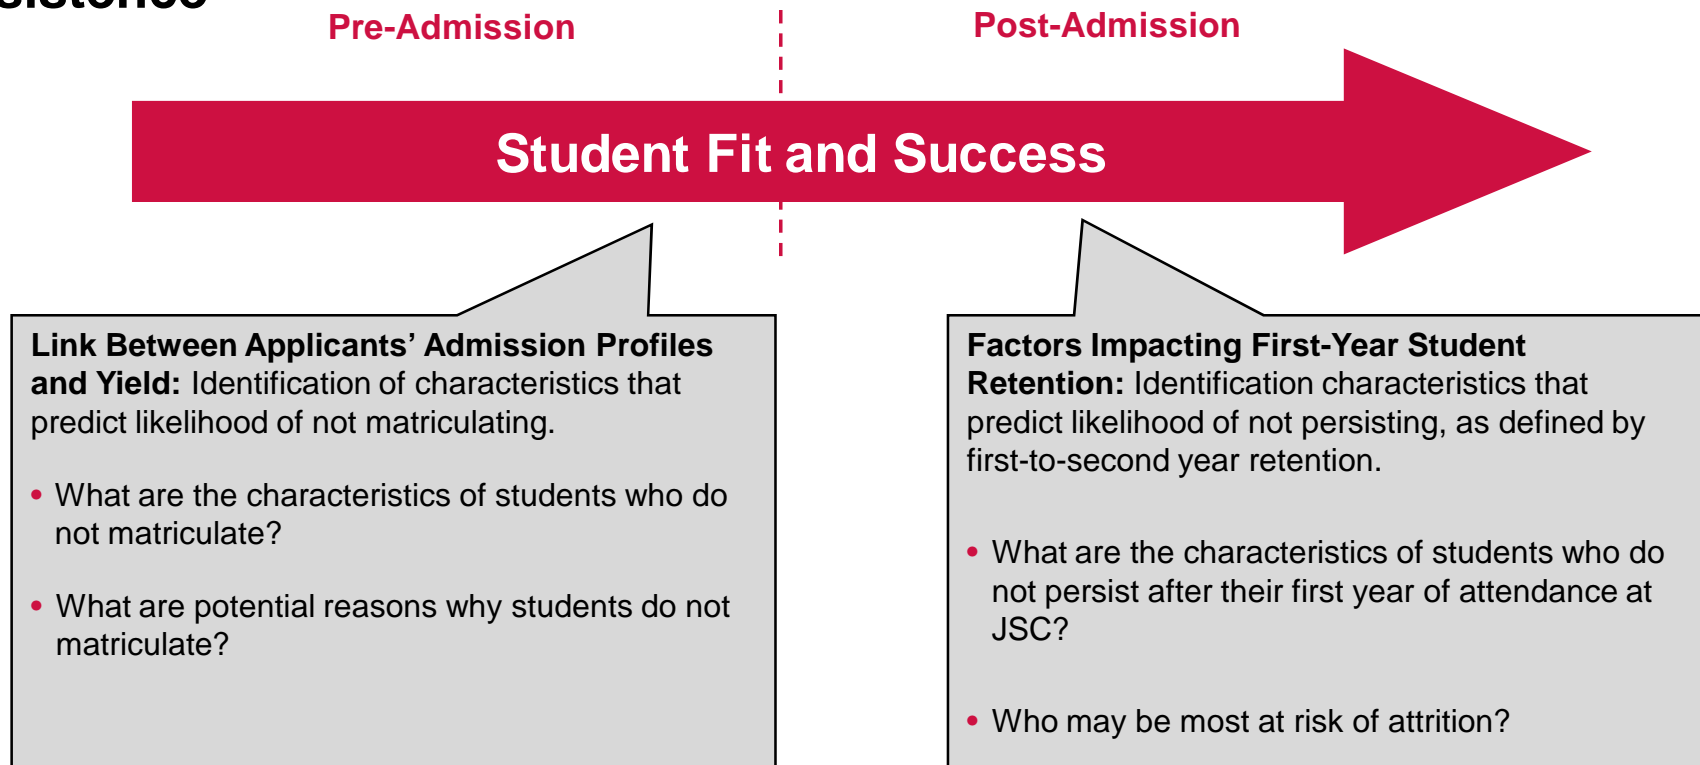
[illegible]

Pre-Admission

Post-Admission

Student Fit and Success

**Link Between Applicants' Admission Profiles and Yield:** Identification of characteristics that predict likelihood of not matriculating.

- What are the characteristics of students who do not matriculate?
- What are potential reasons why students do not matriculate?

**Factors Impacting First-Year Student Retention:** Identification characteristics that predict likelihood of not persisting, as defined by first-to-second year retention.

- What are the characteristics of students who do not persist after their first year of attendance at JSC?
- Who may be most at risk of attrition?